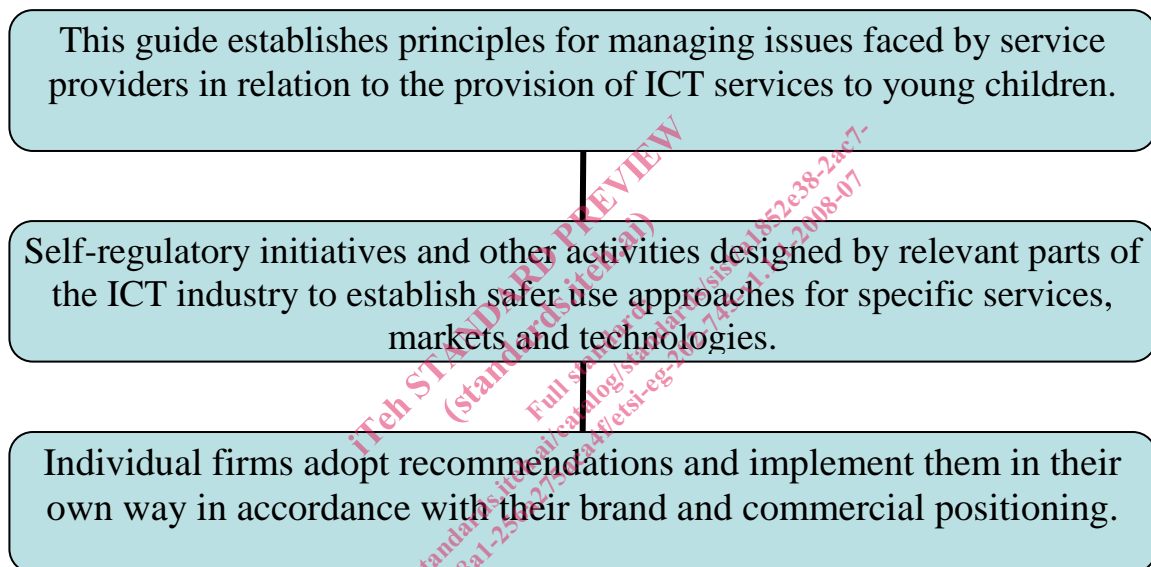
This guide establishes principles for managing issues faced by service providers in relation to the provision of ICT services to young children.

Self-regulatory initiatives and other activities designed by relevant parts of the ICT industry to establish safer use approaches for specific services, markets and technologies.

Individual firms adopt recommendations and implement them in their own way in accordance with their brand and commercial positioning.

iTeh STANDARD PREVIEW
(standards.iteh.ai)
Full standard:
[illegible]